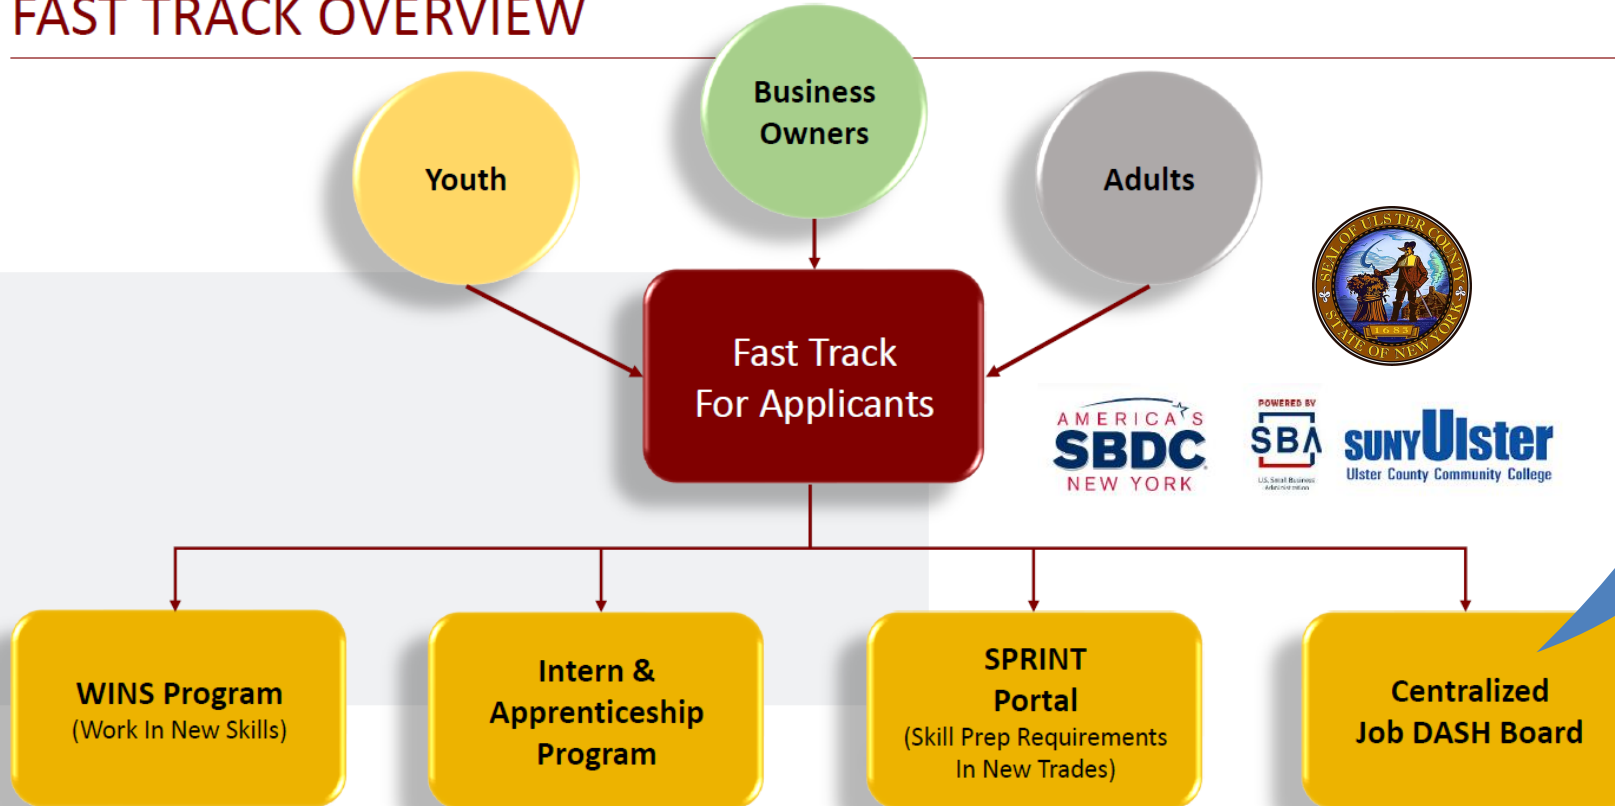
FAST TRACK OVERVIEW

Youth

Business Owners

Adults

Fast Track For Applicants

SEAL OF ULSTER COUNTY STATE OF NEW YORK 1683

AMERICA'S SBDC NEW YORK

POWERED BY SBA U.S. Small Business Administration

SUNY Ulster Ulster County Community College

WINS Program (Work In New Skills)

Intern & Apprenticeship Program

SPRINT Portal (Skill Prep Requirements In New Trades)

Centralized Job DASH Board